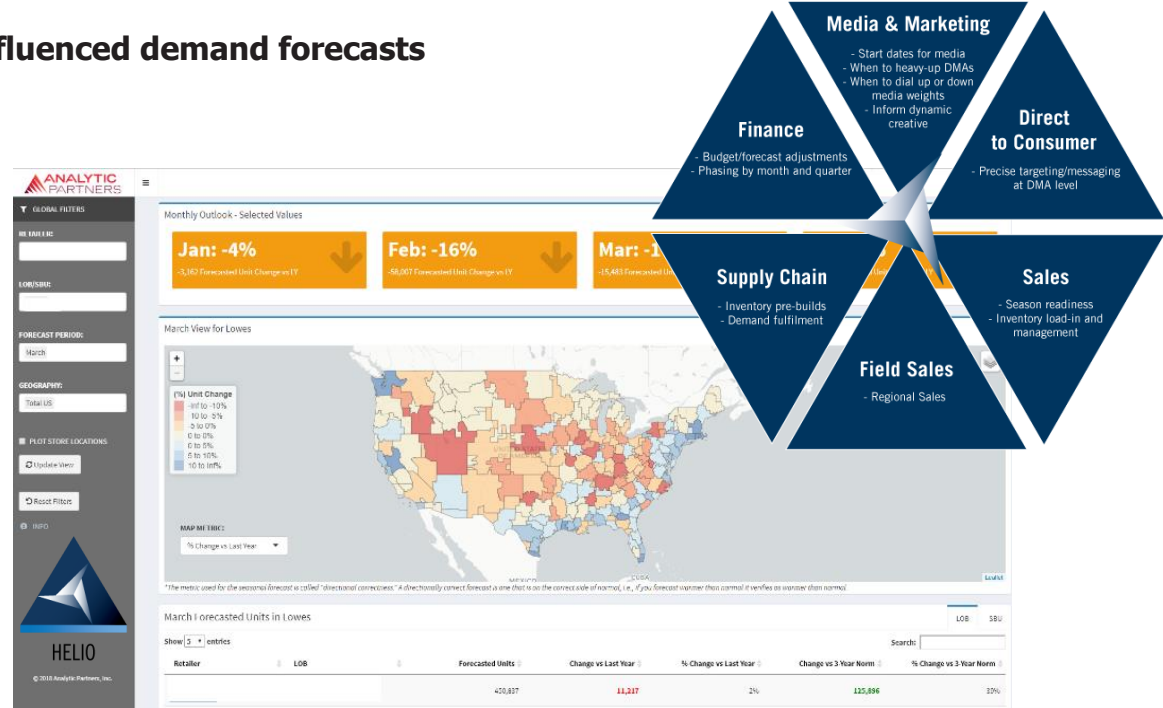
fluenced demand forecasts

Media & Marketing
- Start dates for media
- When to heavy-up DMAs
- When to dial up or down media weights
- Inform dynamic creative

Finance
- Budget/forecast adjustments
- Phasing by month and quarter

Direct to Consumer
- Precise targeting/messaging at DMA level

Supply Chain
- Inventory pre-builds
- Demand fulfilment

Sales
- Season readiness
- Inventory load-in and management

Field Sales
- Regional Sales

ANALYTIC PARTNERS

GLOBAL FILTERS

RETAILER:

LOB/SBU:

FORECAST PERIOD:
March

GEOGRAPHY:
Total US

PLOT STORE LOCATIONS

Update View

Reset Filters

INFO

HELIO

© 2018 Analytic Partners, Inc.

Monthly Outlook - Selected Values

Jan: -4%
-3,162 Forecasted Unit Change vs LY

Feb: -16%
-58,007 Forecasted Unit Change vs LY

Mar: -1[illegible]
-15,483 Forecasted Uni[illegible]

March View for Lowes

(%) Unit Change
-Inf to -10%
-10 to -5%
-5 to 0%
0 to 0%
0 to 5%
5 to 10%
10 to Inf%

MAP METRIC:
% Change vs Last Year

MEXICO
CUBA

*The metric used for the seasonal forecast is called "directional correctness." A directionally correct forecast is one that is on the correct side of normal, i.e., if you forecast warmer than normal it verifies as warmer than normal.

March Forecasted Units in Lowes

LOB SBU

Show 5 entries

Search:

| Retailer | LOB | Forecasted Units | Change vs Last Year | % Change vs Last Year | Change vs 3-Year Norm | % Change vs 3-Year Norm |
|---|---|---|---|---|---|---|
| | | 450,837 | 11,217 | 2% | 125,896 | 39% |